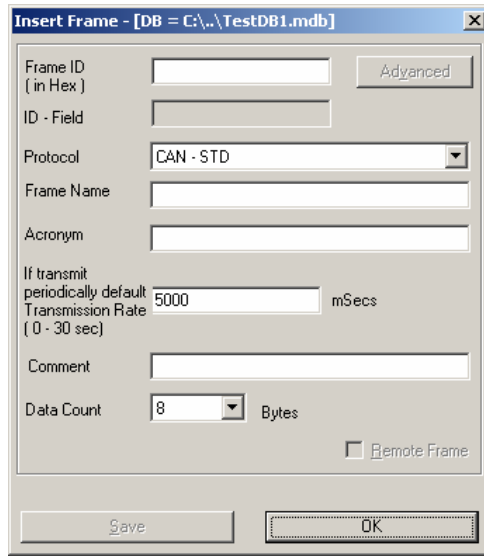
Insert Frame - [DB = C:\..\TestDB1.mdb]

Frame ID ( in Hex )

Advanced

ID - Field

Protocol

CAN - STD

Frame Name

Acronym

If transmit periodically default Transmission Rate ( 0 - 30 sec)

5000

mSecs

Comment

Data Count

8

Bytes

Remote Frame

Save

OK